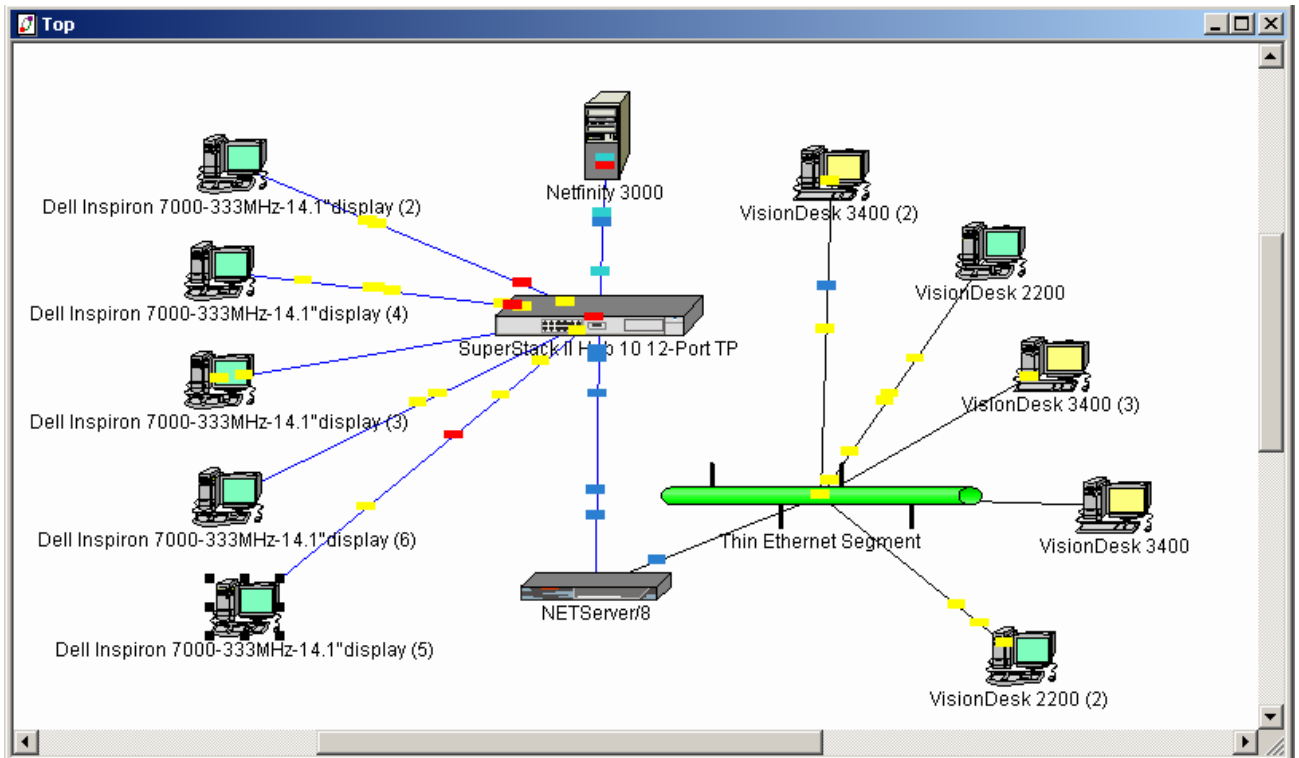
Top

Netfinity 3000

Dell Inspiron 7000-333MHz-14.1"display (2)

VisionDesk 3400 (2)

VisionDesk 2200

Dell Inspiron 7000-333MHz-14.1"display (4)

SuperStack II Hub 10 12-Port TP

VisionDesk 3400 (3)

Dell Inspiron 7000-333MHz-14.1"display (3)

Dell Inspiron 7000-333MHz-14.1"display (6)

Thin Ethernet Segment

VisionDesk 3400

NETServer/8

Dell Inspiron 7000-333MHz-14.1"display (5)

VisionDesk 2200 (2)